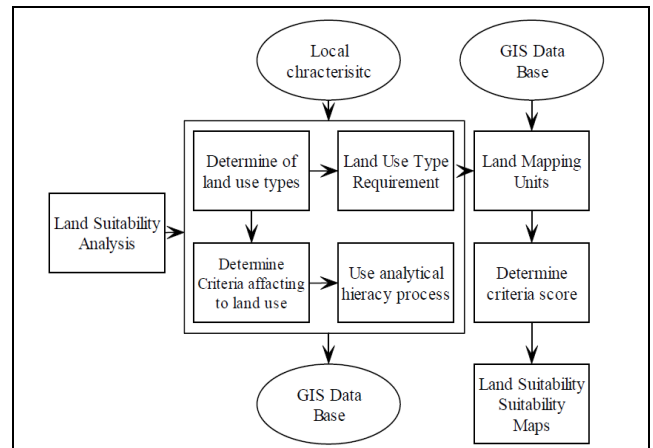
Local chracterisitc

GIS Data Base

Land Suitability Analysis

Determine of land use types

Land Use Type Requirement

Land Mapping Units

Determine Criteria affacting to land use

Use analytical hieracy process

Determine criteria score

GIS Data Base

Land Suitability Suitability Maps